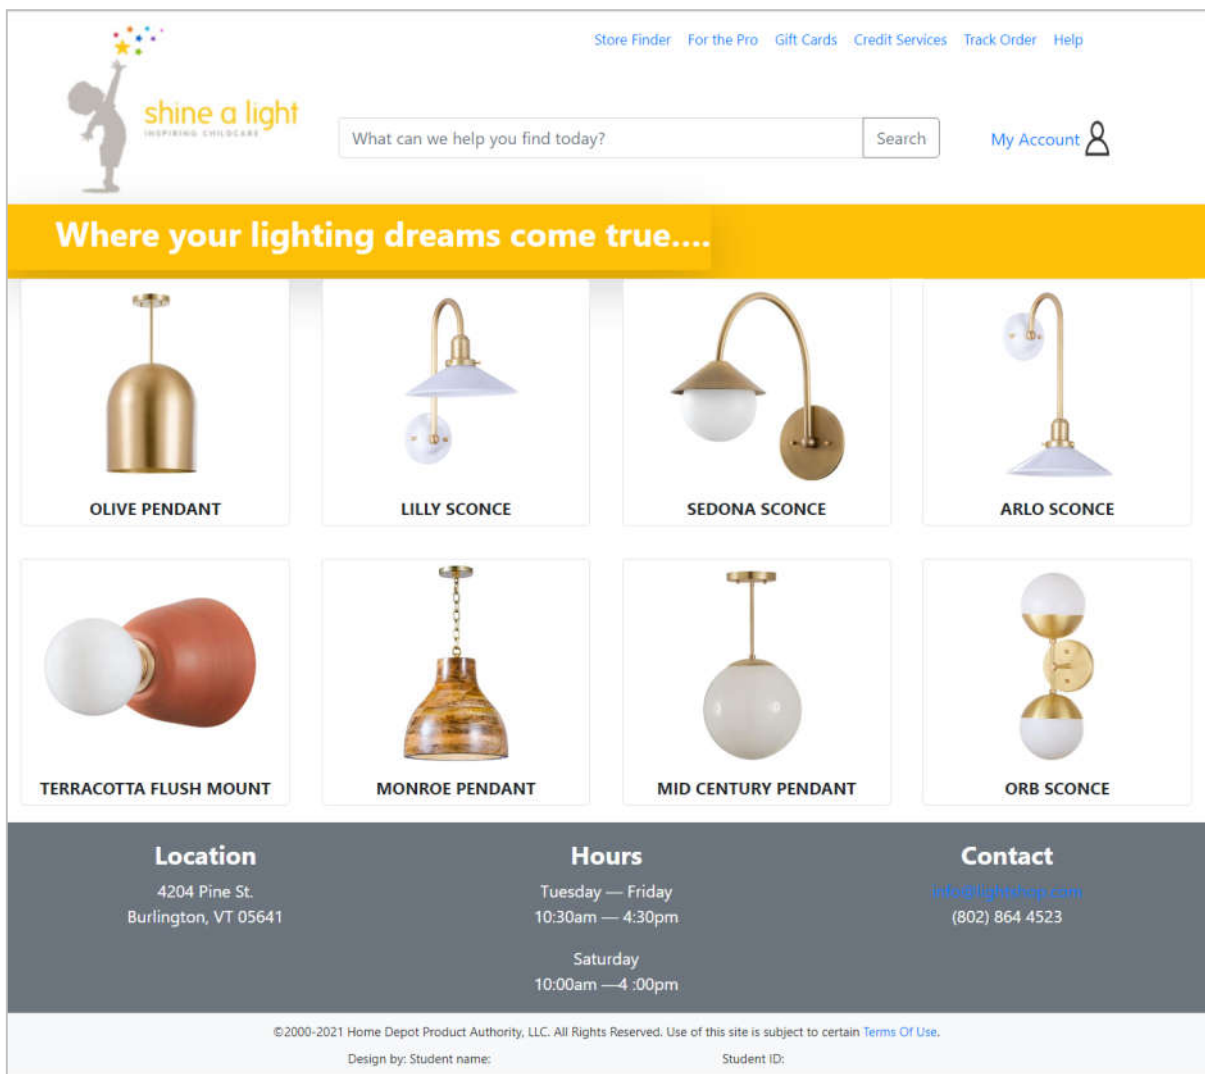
Store Finder For the Pro Gift Cards Credit Services Track Order Help

shine a light
INSPIRING CHILDCARE

What can we help you find today? Search

My Account

Where your lighting dreams come true....

OLIVE PENDANT

LILLY SCONCE

SEDONA SCONCE

ARLO SCONCE

TERRACOTTA FLUSH MOUNT

MONROE PENDANT

MID CENTURY PENDANT

ORB SCONCE

Location
4204 Pine St.
Burlington, VT 05641

Hours
Tuesday — Friday
10:30am — 4:30pm

Saturday
10:00am —4 :00pm

Contact
info@lightshop.com
(802) 864 4523

©2000-2021 Home Depot Product Authority, LLC. All Rights Reserved. Use of this site is subject to certain Terms Of Use.

Design by: Student name: Student ID: